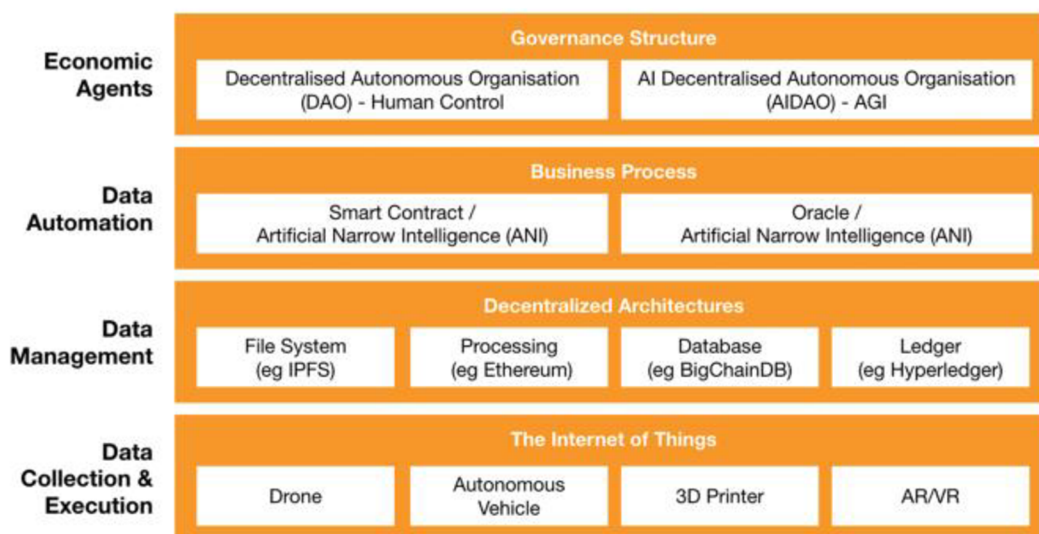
Economic Agents

Governance Structure

Decentralised Autonomous Organisation (DAO) - Human Control

AI Decentralised Autonomous Organisation (AIDAO) - AGI

Data Automation

Business Process

Smart Contract / Artificial Narrow Intelligence (ANI)

Oracle / Artificial Narrow Intelligence (ANI)

Data Management

Decentralized Architectures

File System (eg IPFS)

Processing (eg Ethereum)

Database (eg BigChainDB)

Ledger (eg Hyperledger)

Data Collection & Execution

The Internet of Things

Drone

Autonomous Vehicle

3D Printer

AR/VR